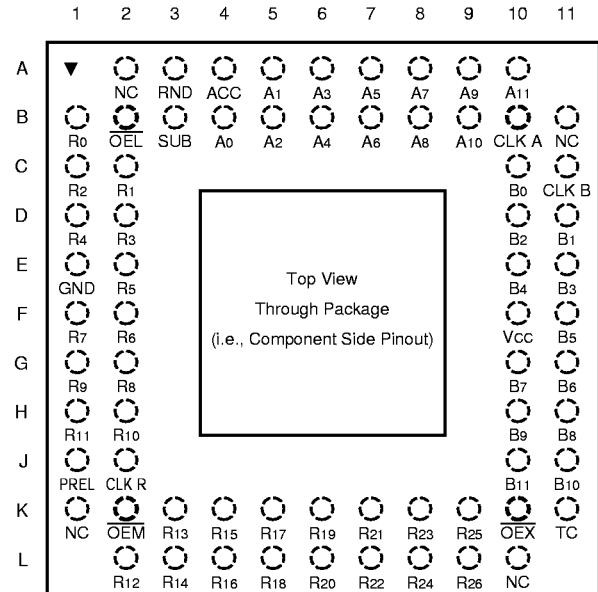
1 2 3 4 5 6 7 8 9 10 11

A NC RND ACC $A_1$ $A_3$ $A_5$ $A_7$ $A_9$ $A_{11}$

B $R_0$ $\overline{OEL}$ SUB $A_0$ $A_2$ $A_4$ $A_6$ $A_8$ $A_{10}$ CLK A NC

C $R_2$ $R_1$ $B_0$ CLK B

D $R_4$ $R_3$ $B_2$ $B_1$

E GND $R_5$ $B_4$ $B_3$

F $R_7$ $R_6$ Vcc $B_5$

G $R_9$ $R_8$ $B_7$ $B_6$

H $R_{11}$ $R_{10}$ $B_9$ $B_8$

J PREL CLK R $B_{11}$ $B_{10}$

K NC $\overline{OEM}$ $R_{13}$ $R_{15}$ $R_{17}$ $R_{19}$ $R_{21}$ $R_{23}$ $R_{25}$ $\overline{OEX}$ TC

L $R_{12}$ $R_{14}$ $R_{16}$ $R_{18}$ $R_{20}$ $R_{22}$ $R_{24}$ $R_{26}$ NC

Top View
Through Package
(i.e., Component Side Pinout)